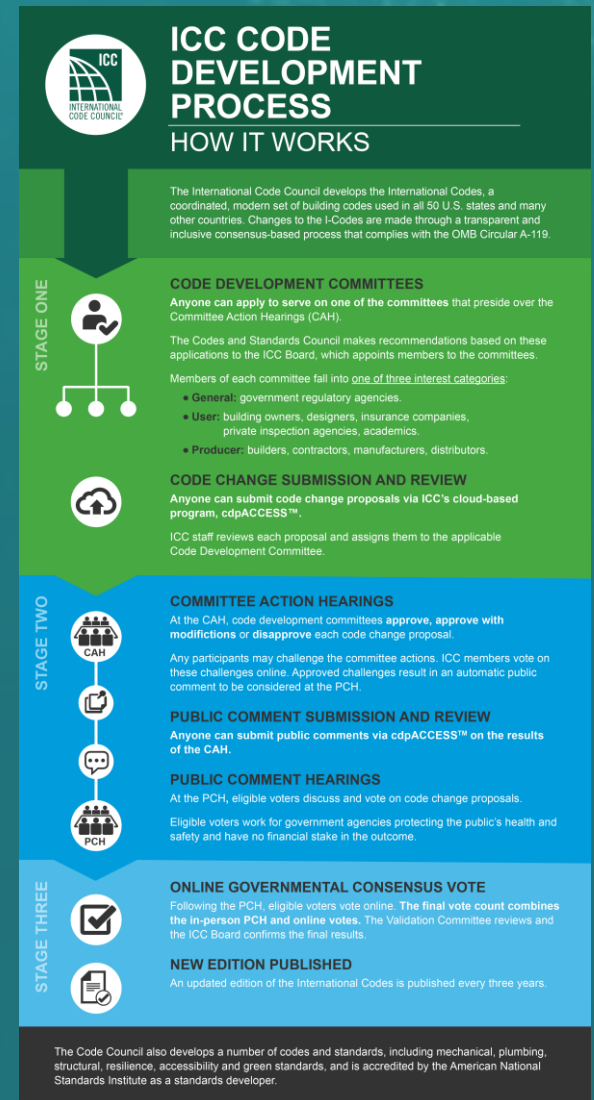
ICC
INTERNATIONAL CODE COUNCIL®

ICC CODE DEVELOPMENT PROCESS
HOW IT WORKS

The International Code Council develops the International Codes, a coordinated, modern set of building codes used in all 50 U.S. states and many other countries. Changes to the I-Codes are made through a transparent and inclusive consensus-based process that complies with the OMB Circular A-119.

STAGE ONE

CODE DEVELOPMENT COMMITTEES
Anyone can apply to serve on one of the committees that preside over the Committee Action Hearings (CAH).

The Codes and Standards Council makes recommendations based on these applications to the ICC Board, which appoints members to the committees.

Members of each committee fall into one of three interest categories:
• General: government regulatory agencies.
• User: building owners, designers, insurance companies, private inspection agencies, academics.
• Producer: builders, contractors, manufacturers, distributors.

CODE CHANGE SUBMISSION AND REVIEW
Anyone can submit code change proposals via ICC's cloud-based program, cdpACCESS™.

ICC staff reviews each proposal and assigns them to the applicable Code Development Committee.

STAGE TWO

CAH

COMMITTEE ACTION HEARINGS
At the CAH, code development committees approve, approve with modifications or disapprove each code change proposal.

Any participants may challenge the committee actions. ICC members vote on these challenges online. Approved challenges result in an automatic public comment to be considered at the PCH.

PUBLIC COMMENT SUBMISSION AND REVIEW
Anyone can submit public comments via cdpACCESS™ on the results of the CAH.

PUBLIC COMMENT HEARINGS
At the PCH, eligible voters discuss and vote on code change proposals.

Eligible voters work for government agencies protecting the public's health and safety and have no financial stake in the outcome.

PCH

STAGE THREE

ONLINE GOVERNMENTAL CONSENSUS VOTE
Following the PCH, eligible voters vote online. The final vote count combines the in-person PCH and online votes. The Validation Committee reviews and the ICC Board confirms the final results.

NEW EDITION PUBLISHED
An updated edition of the International Codes is published every three years.

The Code Council also develops a number of codes and standards, including mechanical, plumbing, structural, resilience, accessibility and green standards, and is accredited by the American National Standards Institute as a standards developer.